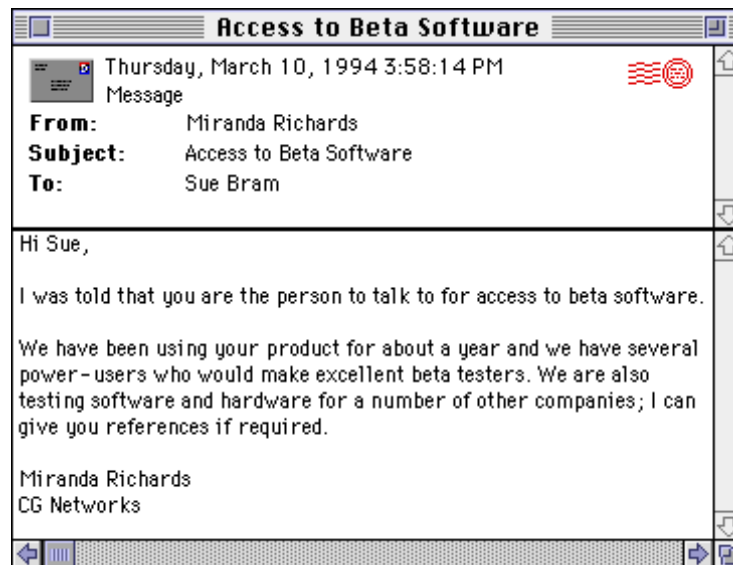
Access to Beta Software

Thursday, March 10, 1994 3:58:14 PM
Message

From: Miranda Richards
Subject: Access to Beta Software
To: Sue Bram

Hi Sue,

I was told that you are the person to talk to for access to beta software.

We have been using your product for about a year and we have several power-users who would make excellent beta testers. We are also testing software and hardware for a number of other companies; I can give you references if required.

Miranda Richards
CG Networks